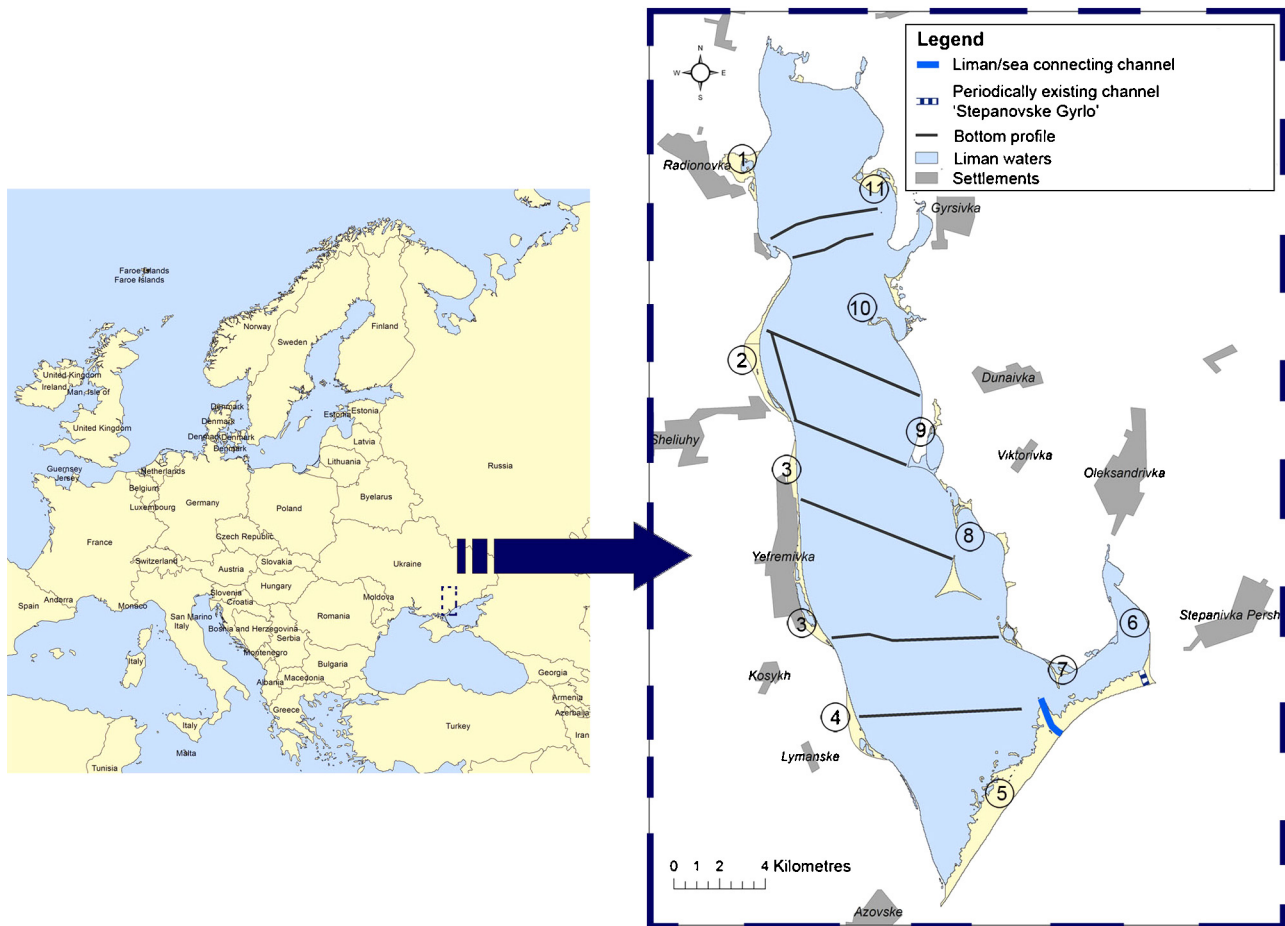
Faroe Islands
Faroe Islands
Norway
Finland
Sweden
United Kingdom
Ireland
Man, Isle of
Denmark
Estonia
Estonia
Denmark
Denmark
Denmark
Latvia
United Kingdom
Lithuania
Russia
Netherlands
Guernsey
Jersey
Belgium
Germany
Poland
Byelarus
Luxembourg
France
Czech Republic
Slovakia
Ukraine
Switzerland
Austria
Hungary
Moldova
Slovenia
Croatia
Romania
Spain
Andorra
Monaco
San Marino
Italy
Bosnia and Herzegovina
Serbia
Montenegro
Bulgaria
Italy
Albania
Macedonia
Georgia
Armenia
Azerbaijan
Greece
Turkey
Italy
Malta
Tunisia
Iran

N
W
E
S

Legend
Liman/sea connecting channel
Periodically existing channel 'Stepanovske Gyrlo'
Bottom profile
Liman waters
Settlements

Radionovka
1
11
Gyrsivka
10
2
Dunaivka
Sheliuhy
9
Viktorivka
3
Oleksandrivka
8
Yefremivka
6
Stepanivka Persh
3
7
Kosykh
4
Lymanske
5
0 1 2 4 Kilometres
Azovske